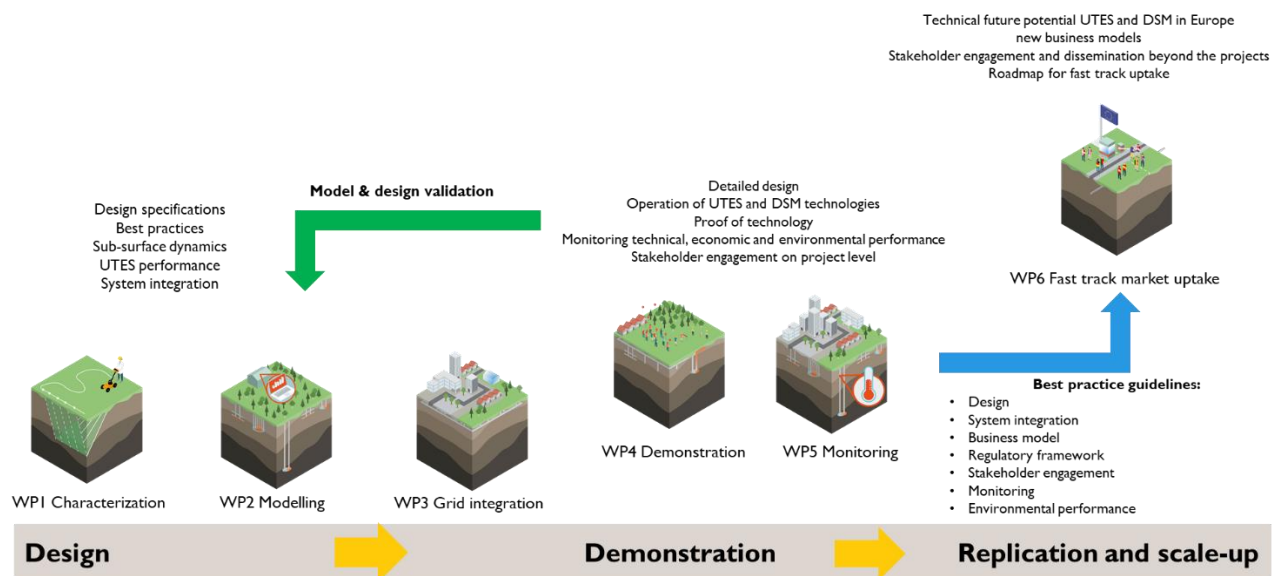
Technical future potential UTES and DSM in Europe
new business models
Stakeholder engagement and dissemination beyond the projects
Roadmap for fast track uptake

Model & design validation

Design specifications
Best practices
Sub-surface dynamics
UTES performance
System integration

Detailed design
Operation of UTES and DSM technologies
Proof of technology
Monitoring technical, economic and environmental performance
Stakeholder engagement on project level

WP6 Fast track market uptake

Best practice guidelines:
- Design
- System integration
- Business model
- Regulatory framework
- Stakeholder engagement
- Monitoring
- Environmental performance

WP1 Characterization

WP2 Modelling

WP3 Grid integration

WP4 Demonstration

WP5 Monitoring

Design

Demonstration

Replication and scale-up